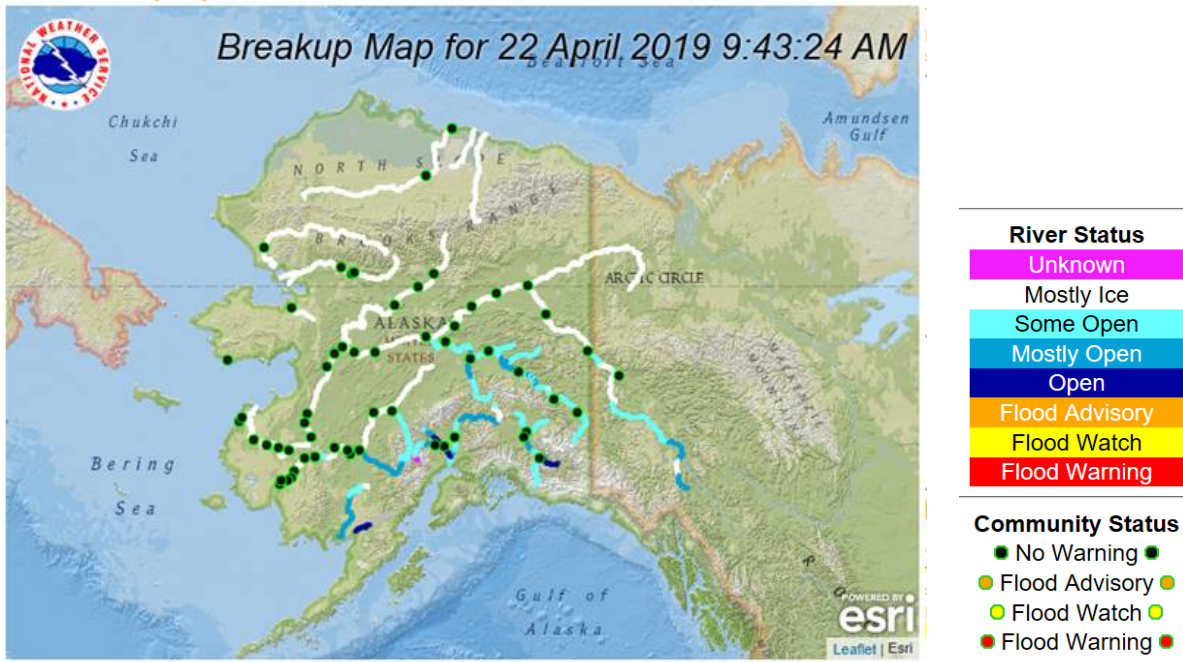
NATIONAL WEATHER SERVICE

Breakup Map for 22 April 2019 9:43:24 AM

Beaufort Sea

Chukchi Sea

Amundsen Gulf

NORTH SLOPE

BROOKS RANGE

ARCTIC CIRCLE

ALASKA

STATES

MACKENZIE MOUNTAINS

Bering Sea

Gulf of Alaska

POWERED BY esri

Leaflet | Esri

River Status
Unknown
Mostly Ice
Some Open
Mostly Open
Open
Flood Advisory
Flood Watch
Flood Warning

Community Status
No Warning
Flood Advisory
Flood Watch
Flood Warning